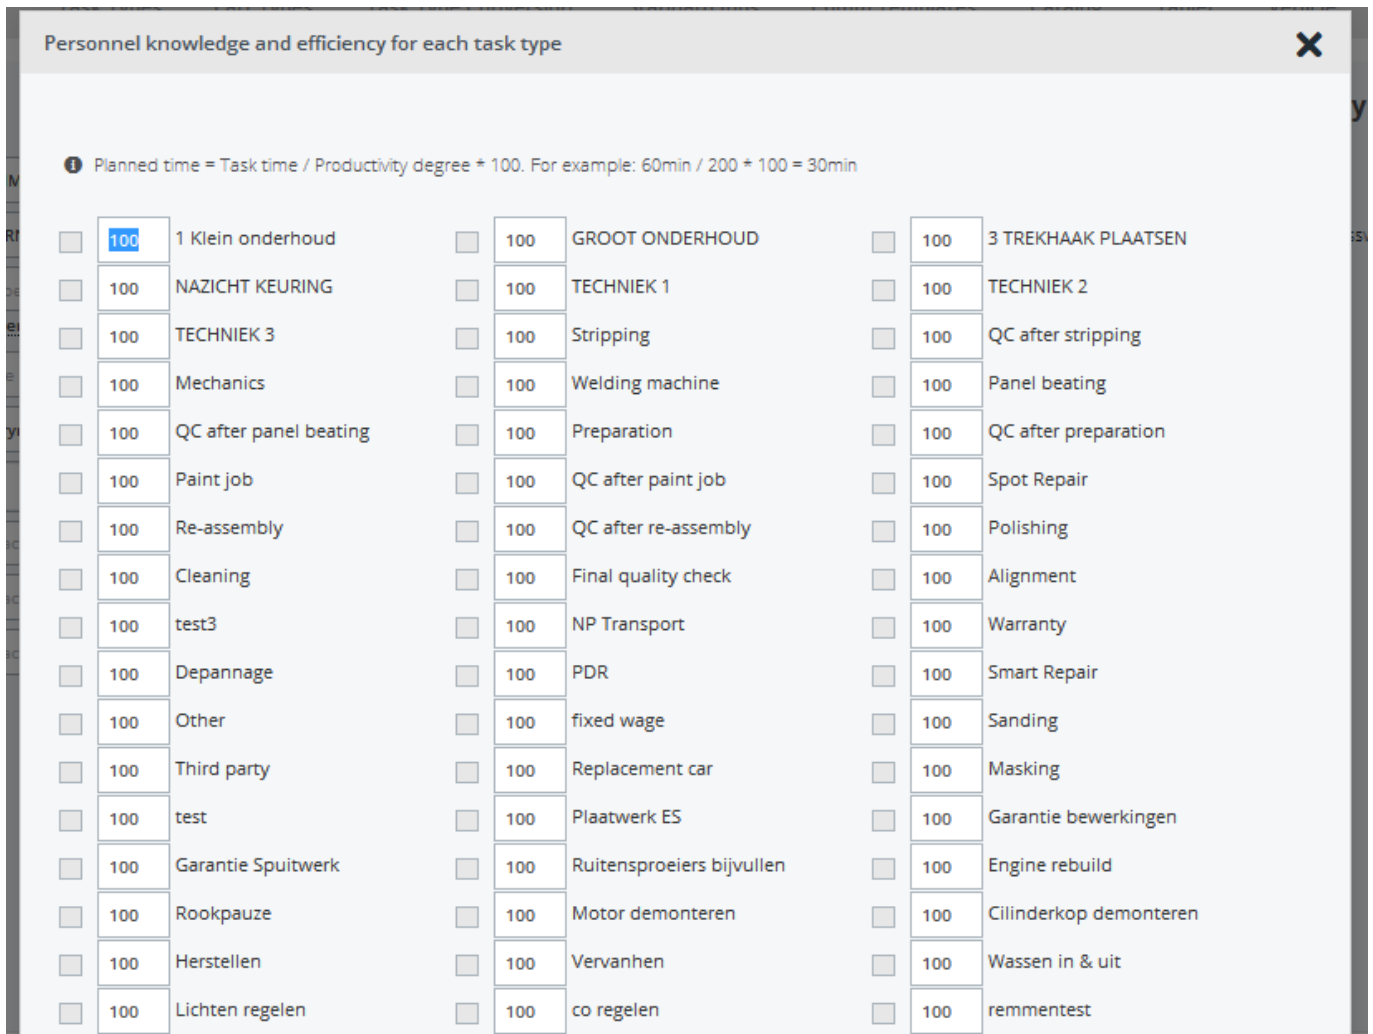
Personnel knowledge and efficiency for each task type

Planned time = Task time / Productivity degree * 100. For example: 60min / 200 * 100 = 30min

| | | | | | | | | |
|---|---|---|---|---|---|---|---|---|
| ☐ | 100 | 1 Klein onderhoud | ☐ | 100 | GROOT ONDERHOUD | ☐ | 100 | 3 TREKHAAK PLAATSEN |
| ☐ | 100 | NAZICHT KEURING | ☐ | 100 | TECHNIEK 1 | ☐ | 100 | TECHNIEK 2 |
| ☐ | 100 | TECHNIEK 3 | ☐ | 100 | Stripping | ☐ | 100 | QC after stripping |
| ☐ | 100 | Mechanics | ☐ | 100 | Welding machine | ☐ | 100 | Panel beating |
| ☐ | 100 | QC after panel beating | ☐ | 100 | Preparation | ☐ | 100 | QC after preparation |
| ☐ | 100 | Paint job | ☐ | 100 | QC after paint job | ☐ | 100 | Spot Repair |
| ☐ | 100 | Re-assembly | ☐ | 100 | QC after re-assembly | ☐ | 100 | Polishing |
| ☐ | 100 | Cleaning | ☐ | 100 | Final quality check | ☐ | 100 | Alignment |
| ☐ | 100 | test3 | ☐ | 100 | NP Transport | ☐ | 100 | Warranty |
| ☐ | 100 | Depannage | ☐ | 100 | PDR | ☐ | 100 | Smart Repair |
| ☐ | 100 | Other | ☐ | 100 | fixed wage | ☐ | 100 | Sanding |
| ☐ | 100 | Third party | ☐ | 100 | Replacement car | ☐ | 100 | Masking |
| ☐ | 100 | test | ☐ | 100 | Plaatwerk ES | ☐ | 100 | Garantie bewerkingen |
| ☐ | 100 | Garantie Spuitwerk | ☐ | 100 | Ruitensproeiers bijvullen | ☐ | 100 | Engine rebuild |
| ☐ | 100 | Rookpauze | ☐ | 100 | Motor demonteren | ☐ | 100 | Cilinderkop demonteren |
| ☐ | 100 | Herstellen | ☐ | 100 | Vervanhen | ☐ | 100 | Wassen in & uit |
| ☐ | 100 | Lichten regelen | ☐ | 100 | co regelen | ☐ | 100 | remmentest |